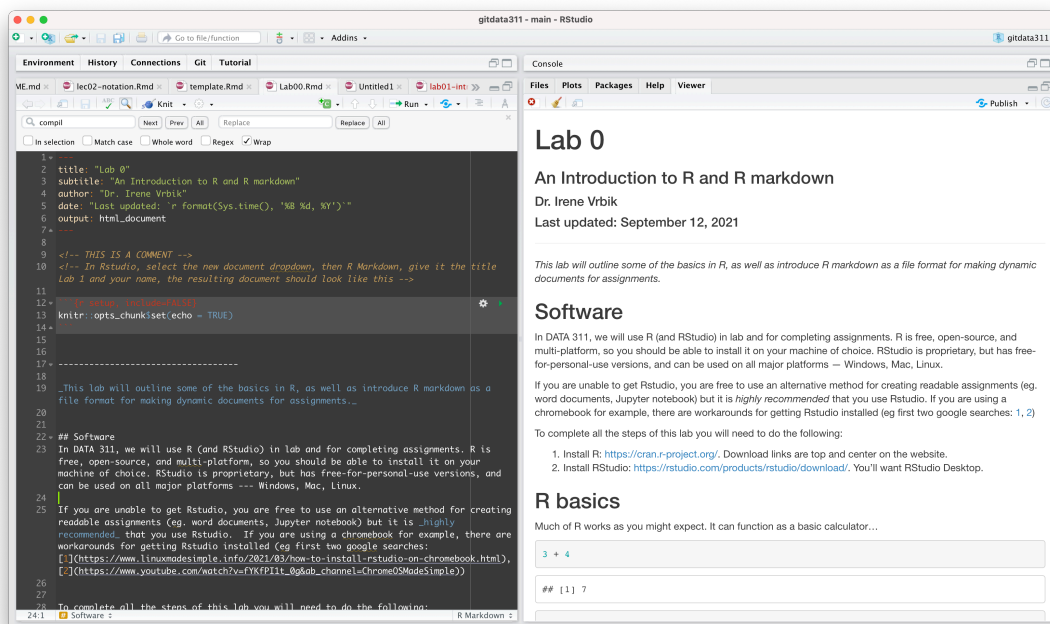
gitdata311 - main - RStudio

Go to file/function

Addins

gitdata311

Environment History Connections Git Tutorial

ME.md lec02-notation.Rmd template.Rmd Lab00.Rmd Untitled1 lab01-int

Knit

Run

compil

Next Prev All

Replace

Replace All

In selection Match case Whole word Regex Wrap

1 ---
2 title: "Lab 0"
3 subtitle: "An Introduction to R and R markdown"
4 author: "Dr. Irene Vrbik"
5 date: "Last updated: `r format(Sys.time(), '%B %d, %Y')`"
6 output: html_document
7 ---
8
9 <!-- THIS IS A COMMENT -->
10 <!-- In Rstudio, select the new document dropdown, then R Markdown, give it the title Lab 1 and your name, the resulting document should look like this -->
11
12 ```{r setup, include=FALSE}
13 knitr::opts_chunk$set(echo = TRUE)
14 ```
15
16
17 ----------------------------------
18
19 _This lab will outline some of the basics in R, as well as introduce R markdown as a file format for making dynamic documents for assignments._
20
21
22 ## Software
23 In DATA 311, we will use R (and RStudio) in lab and for completing assignments. R is free, open-source, and multi-platform, so you should be able to install it on your machine of choice. RStudio is proprietary, but has free-for-personal-use versions, and can be used on all major platforms --- Windows, Mac, Linux.
24
25 If you are unable to get Rstudio, you are free to use an alternative method for creating readable assignments (eg. word documents, Jupyter notebook) but it is _highly recommended_ that you use Rstudio. If you are using a chromebook for example, there are workarounds for getting Rstudio installed (eg first two google searches: [1](https://www.linuxmadesimple.info/2021/03/how-to-install-rstudio-on-chromebook.html), [2](https://www.youtube.com/watch?v=fYKfPI1t_0g&ab_channel=ChromeOSMadeSimple))
26
27
28 To complete all the steps of this lab you will need to do the following:

24:1 Software R Markdown

Console

Files Plots Packages Help Viewer

Publish

Lab 0

An Introduction to R and R markdown

Dr. Irene Vrbik

Last updated: September 12, 2021

This lab will outline some of the basics in R, as well as introduce R markdown as a file format for making dynamic documents for assignments.

Software

In DATA 311, we will use R (and RStudio) in lab and for completing assignments. R is free, open-source, and multi-platform, so you should be able to install it on your machine of choice. RStudio is proprietary, but has free-for-personal-use versions, and can be used on all major platforms — Windows, Mac, Linux.

If you are unable to get Rstudio, you are free to use an alternative method for creating readable assignments (eg. word documents, Jupyter notebook) but it is highly recommended that you use Rstudio. If you are using a chromebook for example, there are workarounds for getting Rstudio installed (eg first two google searches: 1, 2)

To complete all the steps of this lab you will need to do the following:

1. Install R: https://cran.r-project.org/. Download links are top and center on the website.
2. Install RStudio: https://rstudio.com/products/rstudio/download/. You'll want RStudio Desktop.

R basics

Much of R works as you might expect. It can function as a basic calculator…

3 + 4

## [1] 7